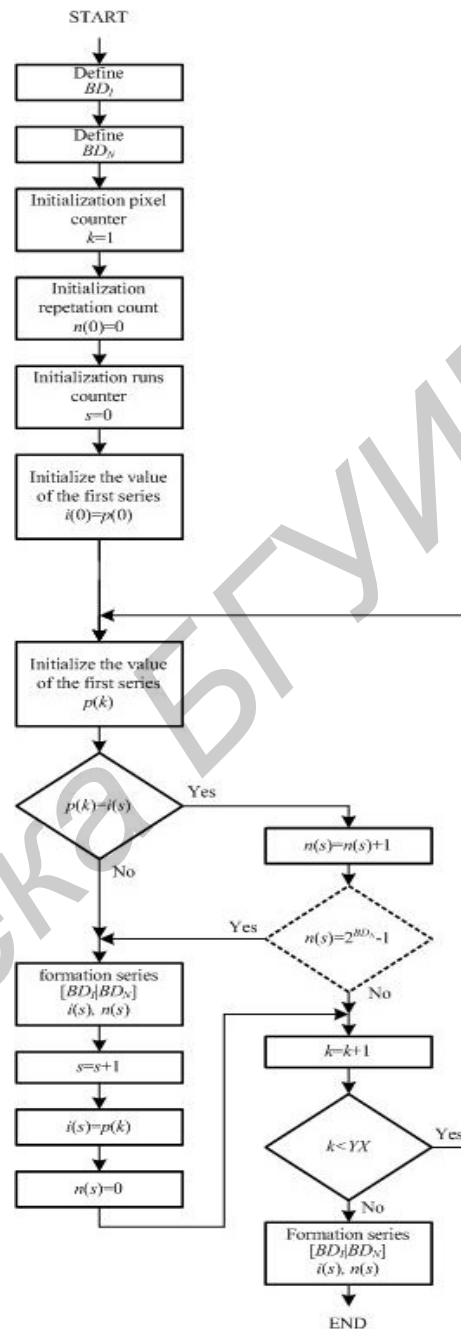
START

Define
$BD_I$

Define
$BD_N$

Initialization pixel counter
$k$=1

Initialization repetation count
$n(0)$=0

Initialization runs counter
$s$=0

Initialize the value of the first series
$i(0)=p(0)$

Initialize the value of the first series
$p(k)$

$p(k)=i(s)$

Yes

No

$n(s)=n(s)+1$

Yes

$n(s)=2^{BD_N}-1$

No

formation series
$[BD_I|BD_N]$
$i(s)$, $n(s)$

$s=s+1$

$i(s)=p(k)$

$n(s)=0$

$k=k+1$

$k<YX$

Yes

No

Formation series
$[BD_I|BD_N]$
$i(s)$, $n(s)$

END

Библиотека БГУИР